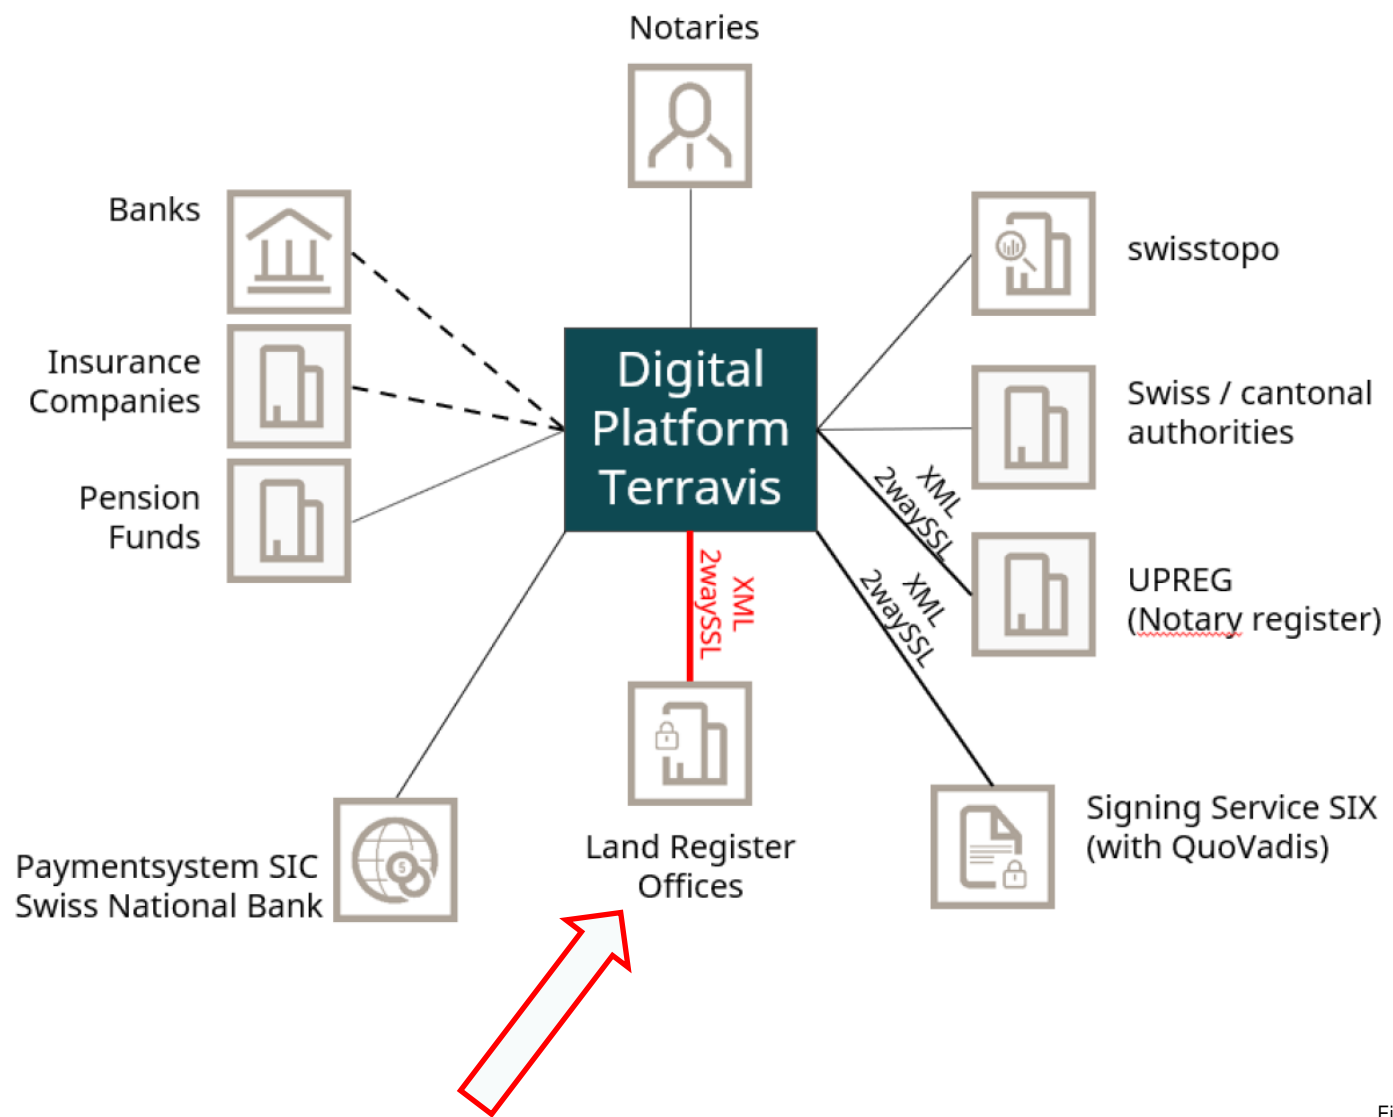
Notaries

Banks

Insurance Companies

Pension Funds

Digital Platform Terravis

swisstopo

Swiss / cantonal authorities

XML 2waySSL

UPREG (Notary register)

XML 2waySSL

XML 2waySSL

Land Register Offices

Signing Service SIX (with QuoVadis)

Paymentsystem SIC Swiss National Bank

Fi